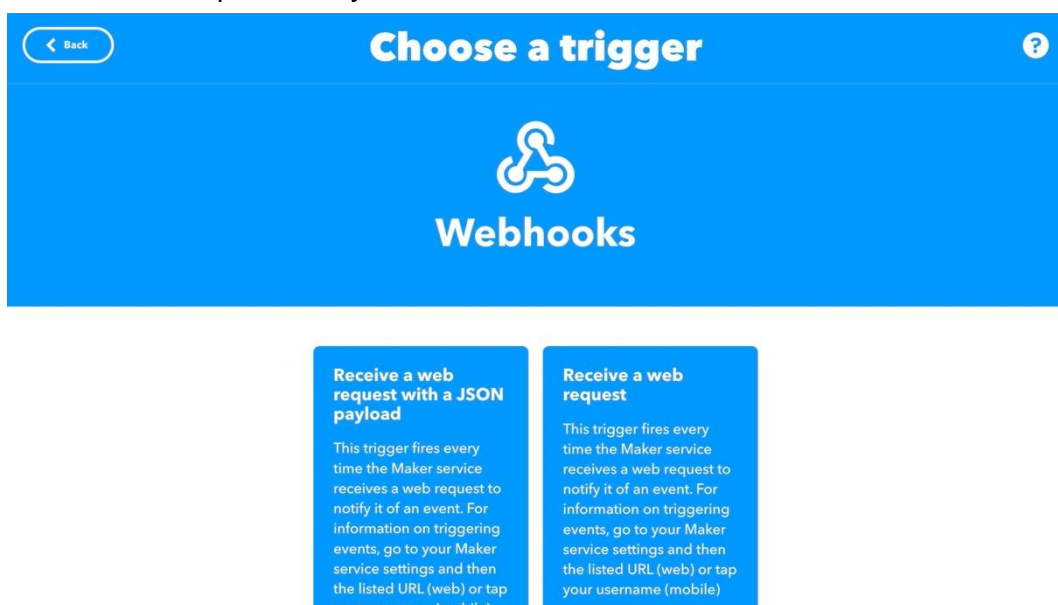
Back

Choose a trigger

?

Webhooks

Receive a web request with a JSON payload

This trigger fires every time the Maker service receives a web request to notify it of an event. For information on triggering events, go to your Maker service settings and then the listed URL (web) or tap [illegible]

Receive a web request

This trigger fires every time the Maker service receives a web request to notify it of an event. For information on triggering events, go to your Maker service settings and then the listed URL (web) or tap your username (mobile)